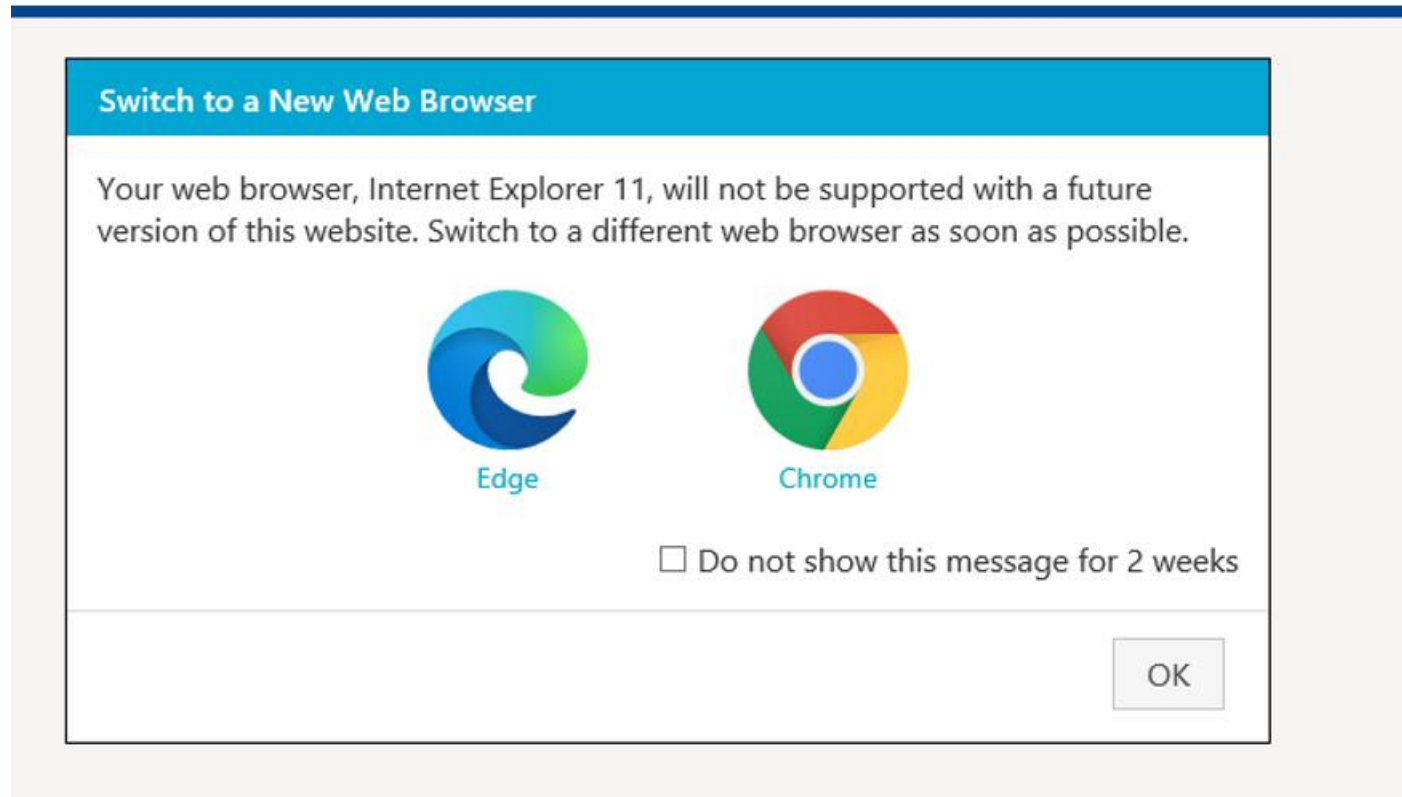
Switch to a New Web Browser

Your web browser, Internet Explorer 11, will not be supported with a future version of this website. Switch to a different web browser as soon as possible.

Edge

Chrome

☐ Do not show this message for 2 weeks

OK